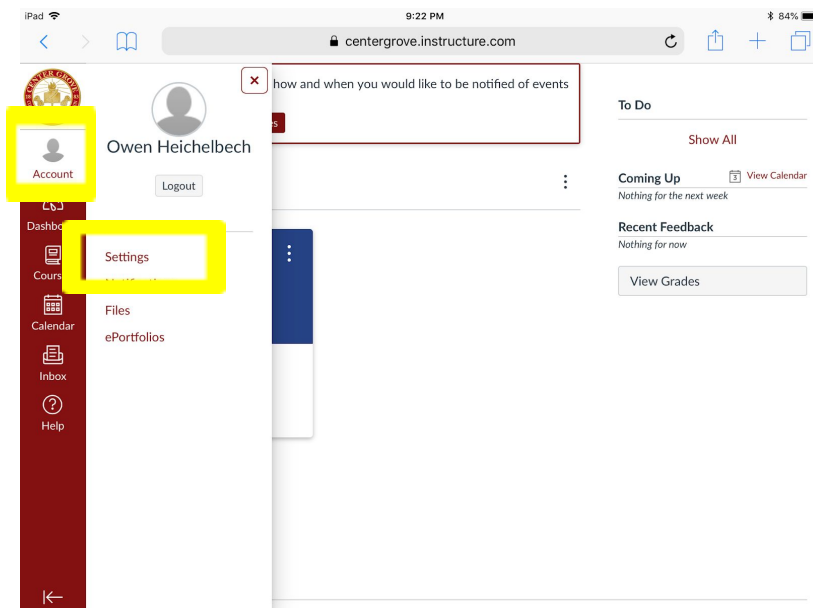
iPad 9:22 PM 84%

centergrove.instructure.com

Account

Owen Heichelbech

Logout

Dashbo

Cours

Calendar

Inbox

Help

Settings

Files

ePortfolios

how and when you would like to be notified of events

To Do

Show All

Coming Up

View Calendar

Nothing for the next week

Recent Feedback

Nothing for now

View Grades